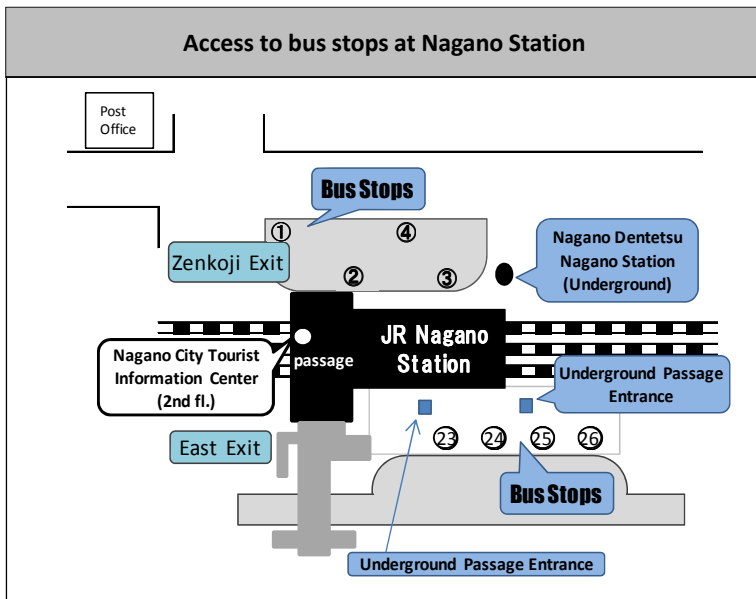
Access to bus stops at Nagano Station

Post Office

Bus Stops

① ④ ② ③

Zenkoji Exit

Nagano Dentetsu Nagano Station (Underground)

JR Nagano Station

passage

Nagano City Tourist Information Center (2nd fl.)

Underground Passage Entrance

East Exit

㉓ ㉔ ㉕ ㉖

Bus Stops

Underground Passage Entrance